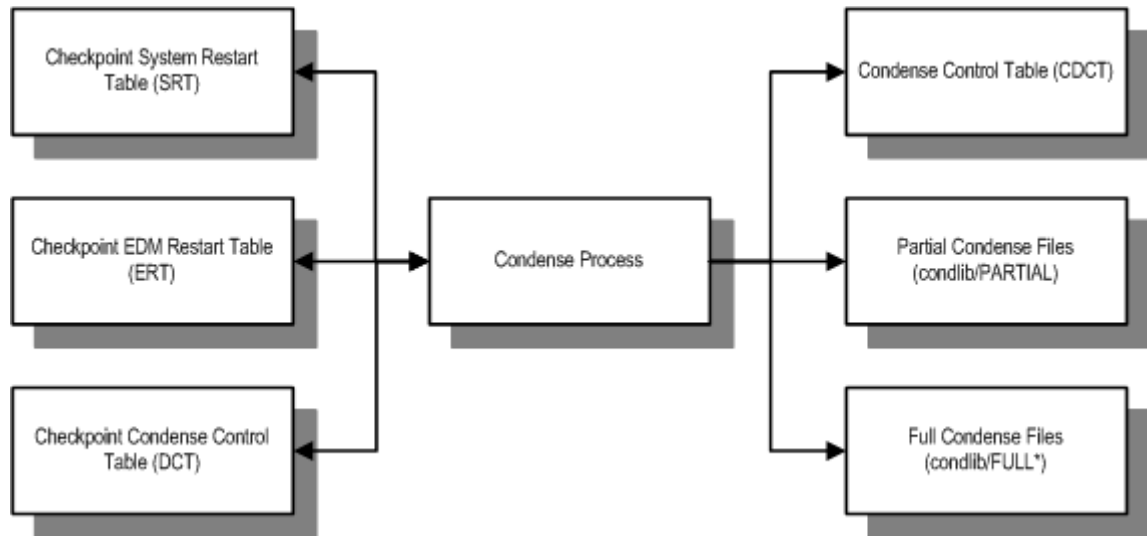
Checkpoint System Restart Table (SRT)

Checkpoint EDM Restart Table (ERT)

Checkpoint Condense Control Table (DCT)

Condense Process

Condense Control Table (CDCT)

Partial Condense Files (condlib/PARTIAL)

Full Condense Files (condlib/FULL*)